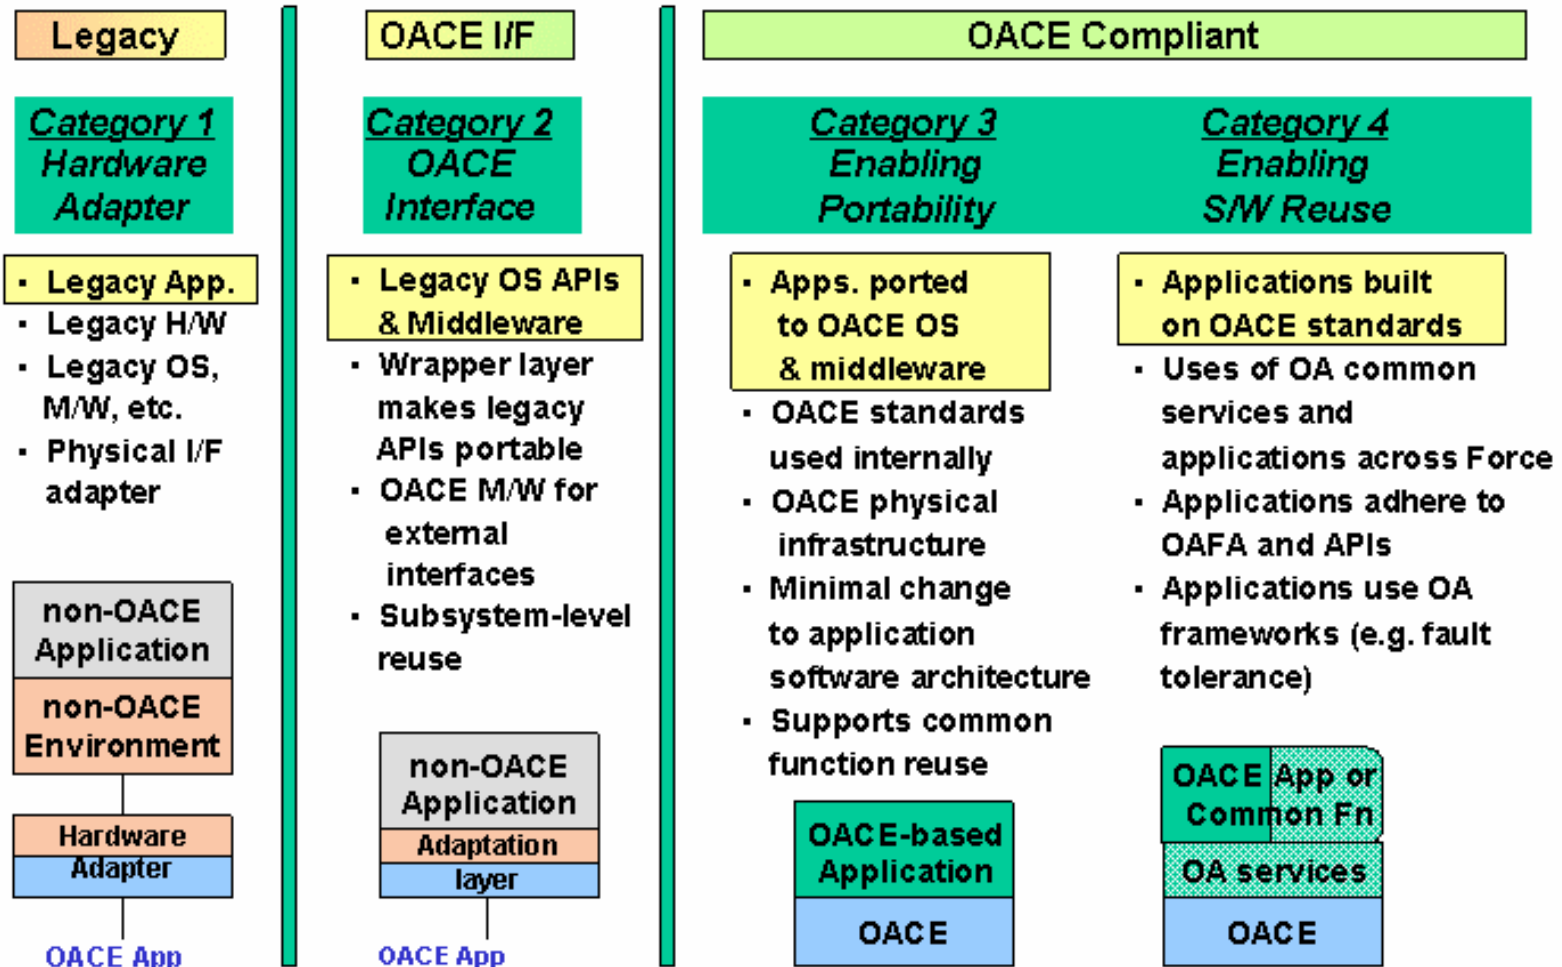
Legacy

Category 1
Hardware
Adapter

▪ Legacy App.
▪ Legacy H/W
▪ Legacy OS, M/W, etc.
▪ Physical I/F adapter

non-OACE Application
non-OACE Environment
Hardware Adapter
OACE App

OACE I/F

Category 2
OACE
Interface

▪ Legacy OS APIs & Middleware
▪ Wrapper layer makes legacy APIs portable
▪ OACE M/W for external interfaces
▪ Subsystem-level reuse

non-OACE Application
Adaptation layer
OACE App

OACE Compliant

Category 3
Enabling
Portability

▪ Apps. ported to OACE OS & middleware
▪ OACE standards used internally
▪ OACE physical infrastructure
▪ Minimal change to application software architecture
▪ Supports common function reuse

OACE-based Application
OACE

Category 4
Enabling
S/W Reuse

▪ Applications built on OACE standards
▪ Uses of OA common services and applications across Force
▪ Applications adhere to OAFA and APIs
▪ Applications use OA frameworks (e.g. fault tolerance)

OACE App or Common Fn
OA services
OACE